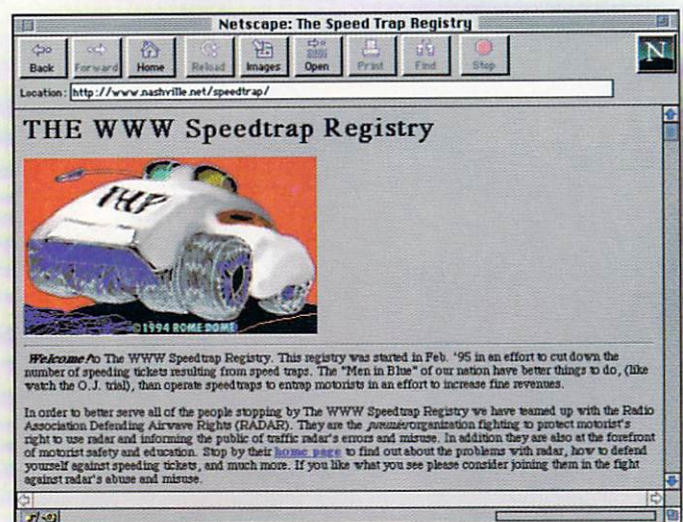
Netscape: The Speed Trap Registry

Back Forward Home Reload Images Open Print Find Stop

N

Location: http://www.nashville.net/speedtrap/

THE WWW Speedtrap Registry

THP

©1994 ROME DOME

Welcome! to The WWW Speedtrap Registry. This registry was started in Feb. '95 in an effort to cut down the number of speeding tickets resulting from speed traps. The "Men in Blue" of our nation have better things to do, (like watch the O.J. trial), than operate speedtraps to entrap motorists in an effort to increase fine revenues.

In order to better serve all of the people stopping by The WWW Speedtrap Registry we have teamed up with the Radio Association Defending Airwave Rights (RADAR). They are the premier organization fighting to protect motorist's right to use radar and informing the public of traffic radar's errors and misuse. In addition they are also at the forefront of motorist safety and education. Stop by their home page to find out about the problems with radar, how to defend yourself against speeding tickets, and much more. If you like what you see please consider joining them in the fight against radar's abuse and misuse.